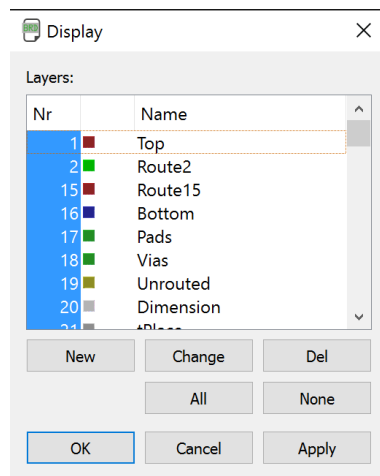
Display

Layers:

| Nr | | Name |
|---|---|---|
| 1 | | Top |
| 2 | | Route2 |
| 15 | | Route15 |
| 16 | | Bottom |
| 17 | | Pads |
| 18 | | Vias |
| 19 | | Unrouted |
| 20 | | Dimension |
| 21 | | tPlace |

New Change Del

All None

OK Cancel Apply